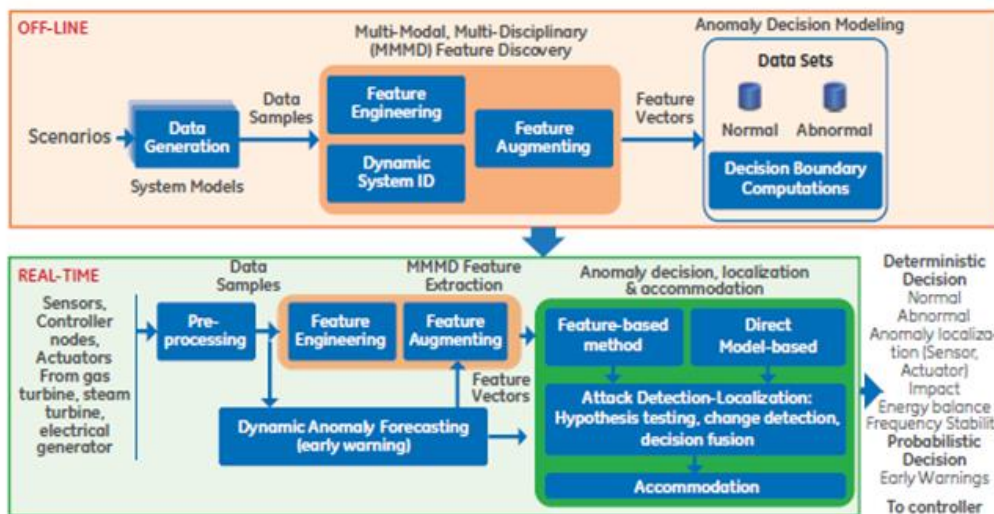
OFF-LINE

Multi-Modal, Multi-Disciplinary (MMMD) Feature Discovery

Anomaly Decision Modeling

Scenarios

Data Generation

System Models

Data Samples

Feature Engineering

Dynamic System ID

Feature Augmenting

Feature Vectors

Data Sets

Normal

Abnormal

Decision Boundary Computations

REAL-TIME

Sensors, Controller nodes, Actuators From gas turbine, steam turbine, electrical generator

Data Samples

Pre-processing

MMMD Feature Extraction

Feature Engineering

Feature Augmenting

Feature Vectors

Dynamic Anomaly Forecasting (early warning)

Anomaly decision, localization & accommodation

Feature-based method

Direct Model-based

Attack Detection-Localization: Hypothesis testing, change detection, decision fusion

Accommodation

Deterministic Decision
Normal
Abnormal
Anomaly localization (Sensor, Actuator)
Impact
Energy balance
Frequency Stabilit
Probabilistic Decision
Early Warnings

To controller